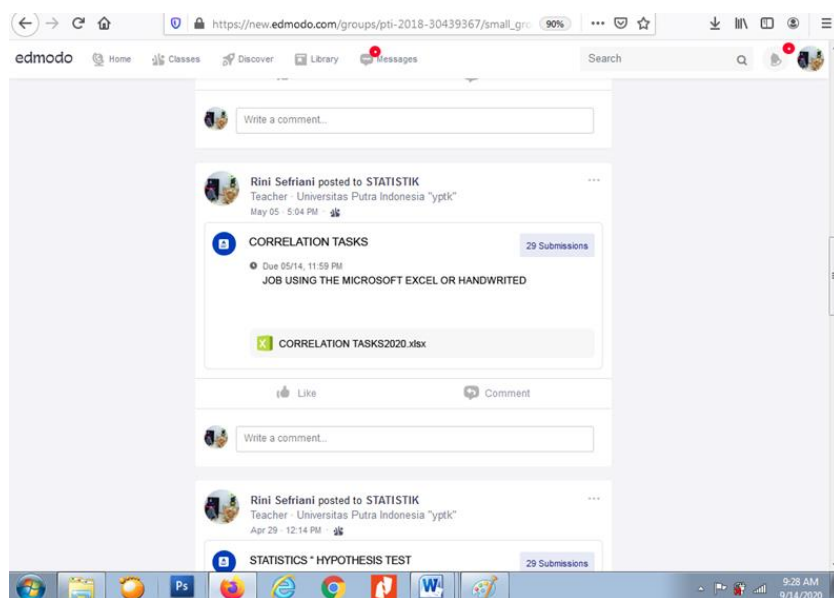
https://new.edmodo.com/groups/pti-2018-30439367/small_gro 90% ···

edmodo Home Classes Discover Library Messages Search

Write a comment...

Rini Sefriani posted to STATISTIK
Teacher · Universitas Putra Indonesia "yptk"
May 05 · 5:04 PM

CORRELATION TASKS 29 Submissions

Due 05/14, 11:59 PM
JOB USING THE MICROSOFT EXCEL OR HANDWRITED

CORRELATION TASKS2020.xlsx

Like Comment

Write a comment...

Rini Sefriani posted to STATISTIK
Teacher · Universitas Putra Indonesia "yptk"
Apr 29 · 12:14 PM

STATISTICS " HYPOTHESIS TEST 29 Submissions

Ps

9:28 AM
9/14/2020